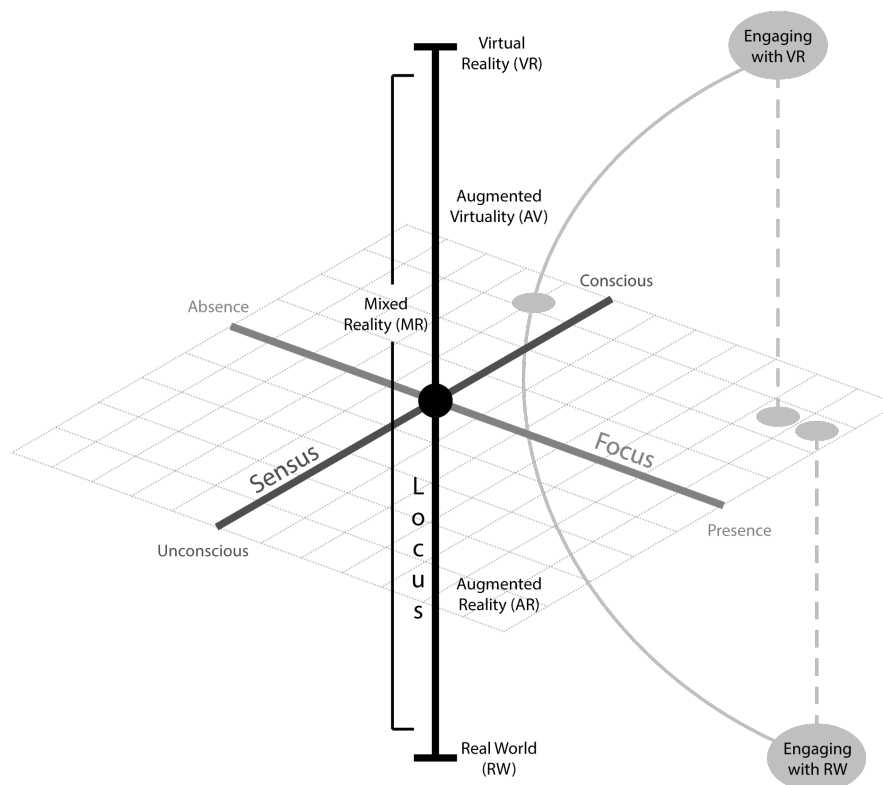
Virtual Reality (VR)

Engaging with VR

Augmented Virtuality (AV)

Conscious

Absence

Mixed Reality (MR)

Sensus

Focus

Locus

Presence

Unconscious

Augmented Reality (AR)

Real World (RW)

Engaging with RW